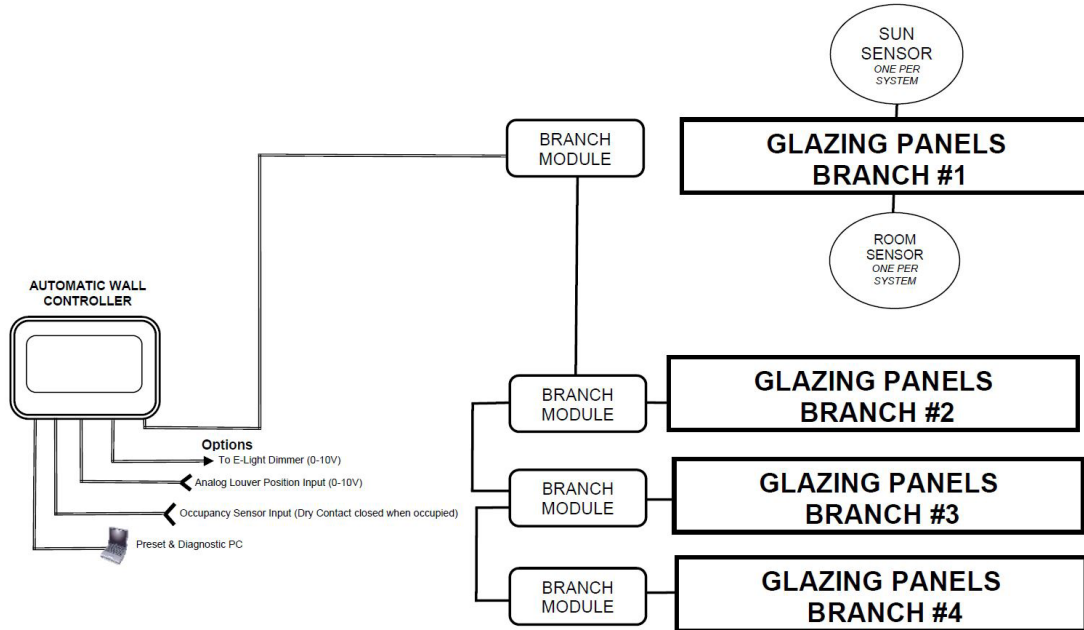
SUN SENSOR
ONE PER SYSTEM

BRANCH MODULE

GLAZING PANELS
BRANCH #1

ROOM SENSOR
ONE PER SYSTEM

AUTOMATIC WALL CONTROLLER

BRANCH MODULE

GLAZING PANELS
BRANCH #2

Options
To E-Light Dimmer (0-10V)
Analog Louver Position Input (0-10V)
Occupancy Sensor Input (Dry Contact closed when occupied)
Preset & Diagnostic PC

BRANCH MODULE

GLAZING PANELS
BRANCH #3

BRANCH MODULE

GLAZING PANELS
BRANCH #4